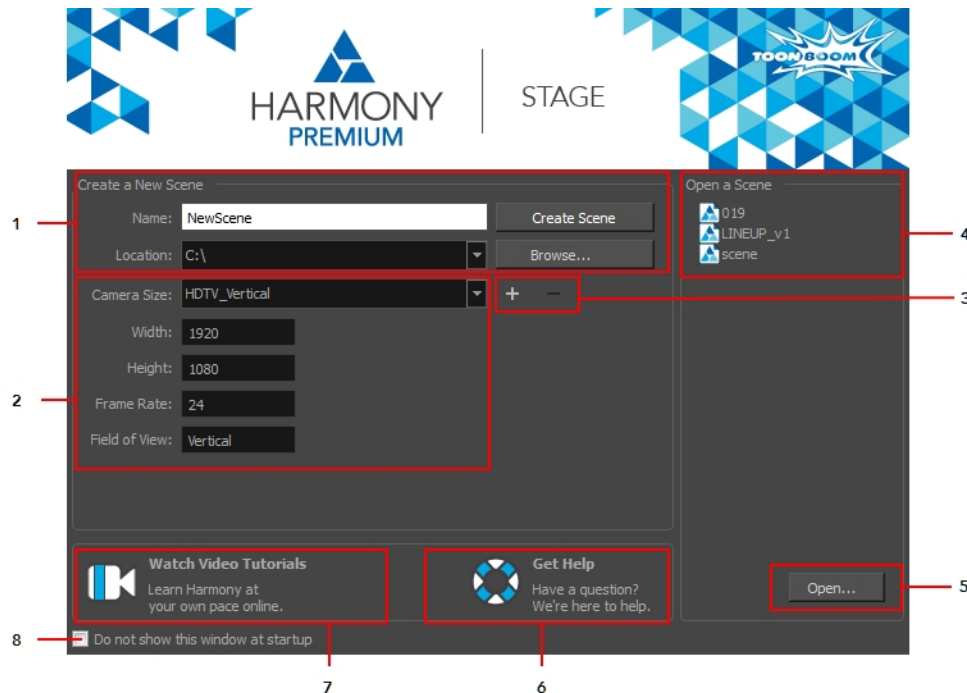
HARMONY PREMIUM

STAGE

TOONBOOM

Create a New Scene

Name: NewScene

Create Scene

Location: C:\

Browse...

Camera Size: HDTV_Vertical

+ −

Width: 1920

Height: 1080

Frame Rate: 24

Field of View: Vertical

Open a Scene

019

LINEUP_v1

scene

Watch Video Tutorials

Learn Harmony at your own pace online.

Get Help

Have a question? We're here to help.

Open...

Do not show this window at startup

1

2

3

4

5

6

7

8